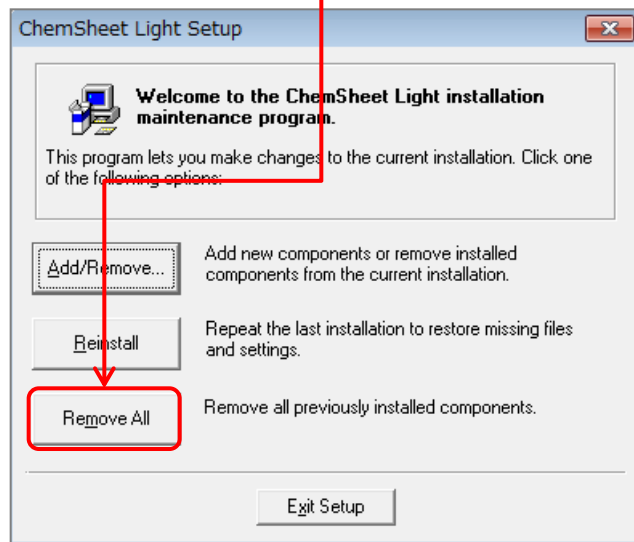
ChemSheet Light Setup

Welcome to the ChemSheet Light installation maintenance program.

This program lets you make changes to the current installation. Click one of the following options:

Add/Remove...

Add new components or remove installed components from the current installation.

Reinstall

Repeat the last installation to restore missing files and settings.

Remove All

Remove all previously installed components.

Exit Setup